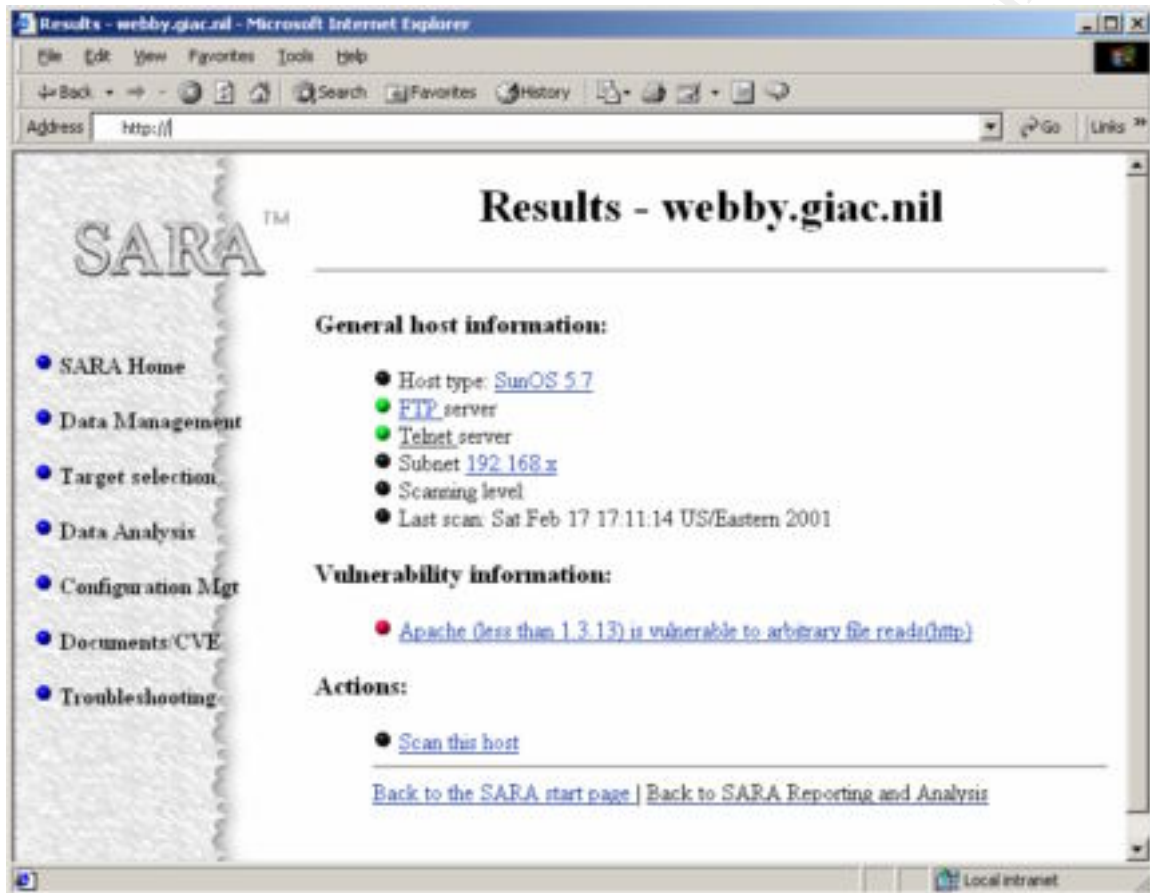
Results - webby.giac.nil - Microsoft Internet Explorer

File Edit View Favorites Tools Help

Back Search Favorites History

Address http://

Go Links

SARA™

SARA Home
Data Management
Target selection
Data Analysis
Configuration Mgt
Documents/CVE
Troubleshooting

Results - webby.giac.nil

General host information:

Host type: SunOS 5.7
FTP server
Telnet server
Subnet 192.168.x
Scanning level
Last scan: Sat Feb 17 17:11:14 US/Eastern 2001

Vulnerability information:

Apache (less than 1.3.13) is vulnerable to arbitrary file reads(http)

Actions:

Scan this host

Back to the SARA start page | Back to SARA Reporting and Analysis

Local intranet